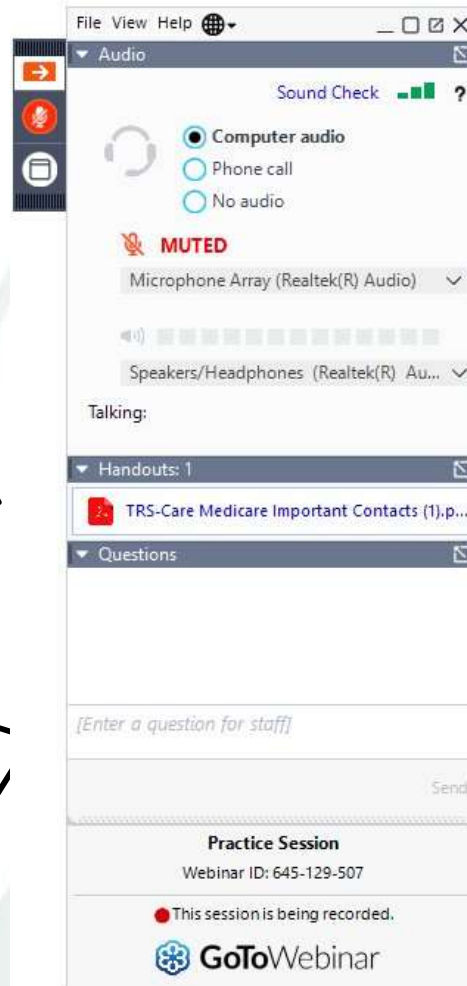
File View Help

Audio

Sound Check ?

Computer audio

Phone call

No audio

MUTED

Microphone Array (Realtek(R) Audio)

Speakers/Headphones (Realtek(R) Au...

Talking:

Handouts: 1

TRS-Care Medicare Important Contacts (1).p...

Questions

[Enter a question for staff]

Send

Practice Session

Webinar ID: 645-129-507

This session is being recorded.

GoToWebinar